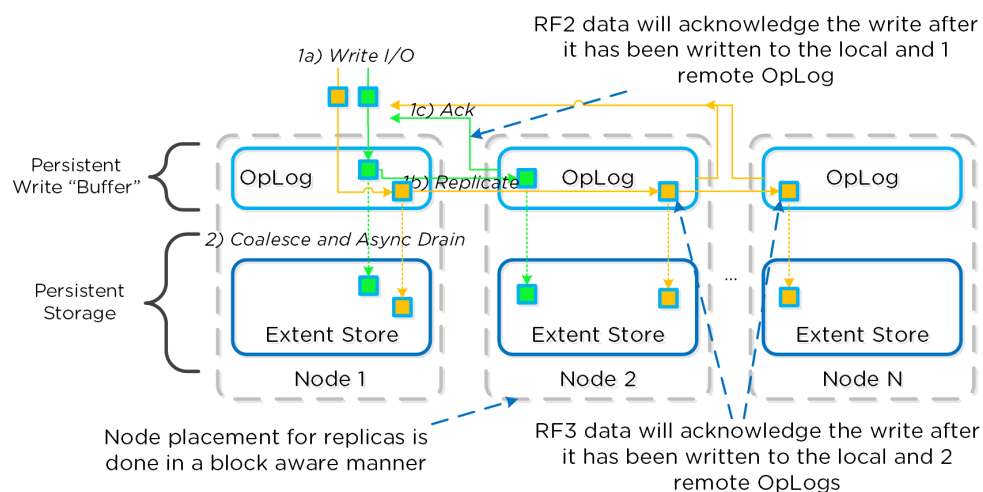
RF2 data will acknowledge the write after it has been written to the local and 1 remote OpLog

1a) Write I/O

1c) Ack

Persistent Write "Buffer"

OpLog

1b) Replicate

OpLog

OpLog

2) Coalesce and Async Drain

Persistent Storage

...

Extent Store

Extent Store

Extent Store

Node 1

Node 2

Node N

Node placement for replicas is done in a block aware manner

RF3 data will acknowledge the write after it has been written to the local and 2 remote OpLogs